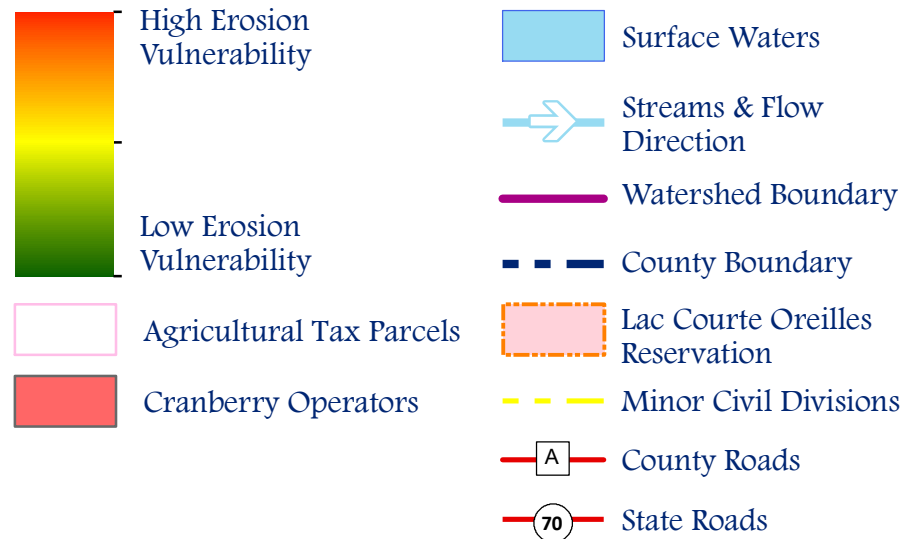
High Erosion Vulnerability

Low Erosion Vulnerability

Agricultural Tax Parcels

Cranberry Operators

Surface Waters

Streams & Flow Direction

Watershed Boundary

County Boundary

Lac Courte Oreilles Reservation

Minor Civil Divisions

A

County Roads

70

State Roads